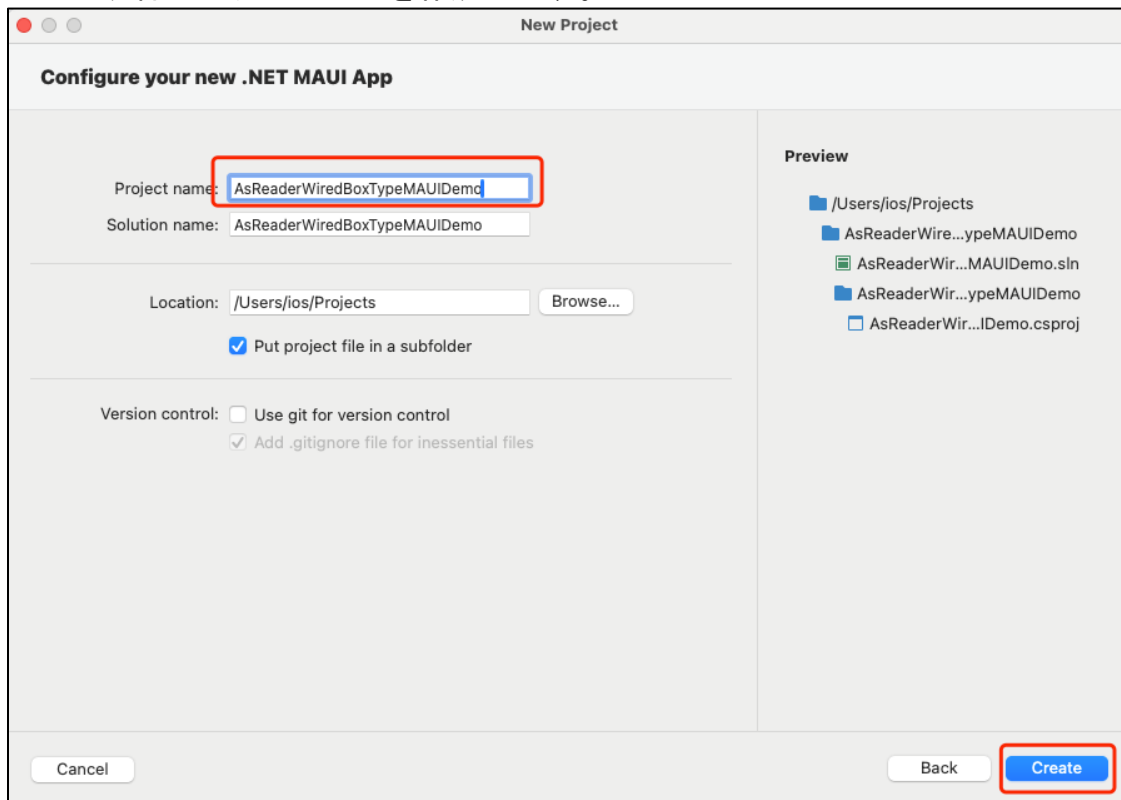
New Project

Configure your new .NET MAUI App

Project name: AsReaderWiredBoxTypeMAUIDemo
Solution name: AsReaderWiredBoxTypeMAUIDemo

Location: /Users/ios/Projects Browse...

Put project file in a subfolder

Version control: Use git for version control
Add .gitignore file for inessential files

Preview

/Users/ios/Projects
AsReaderWire...ypeMAUIDemo
AsReaderWir...MAUIDemo.sln
AsReaderWir...ypeMAUIDemo
AsReaderWir...IDemo.csproj

Cancel

Back Create